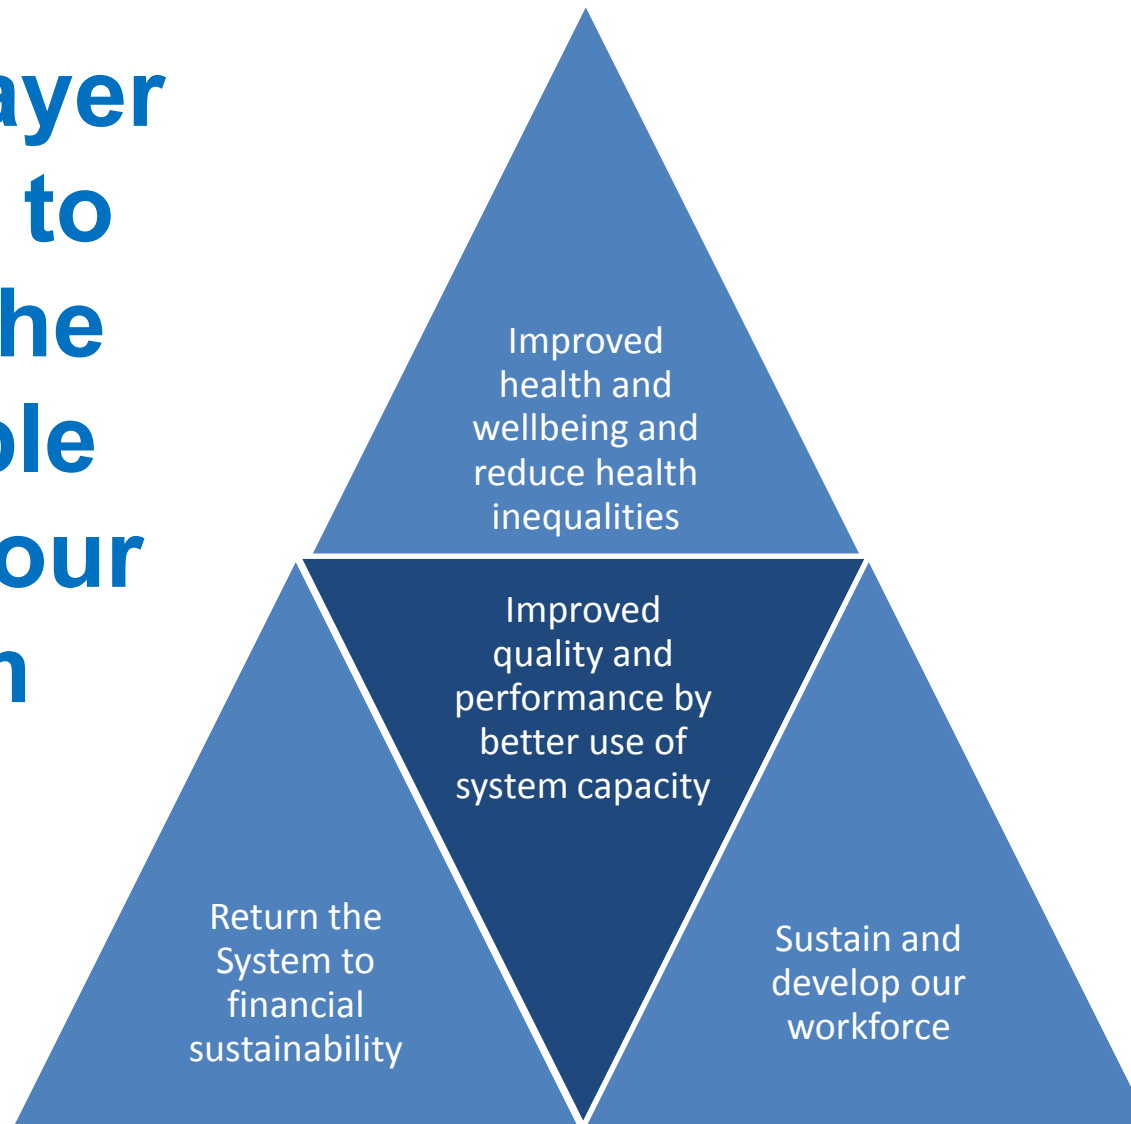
ayer
to
he
ole
our
n

Improved health and wellbeing and reduce health inequalities

Improved quality and performance by better use of system capacity

Return the System to financial sustainability

Sustain and develop our workforce